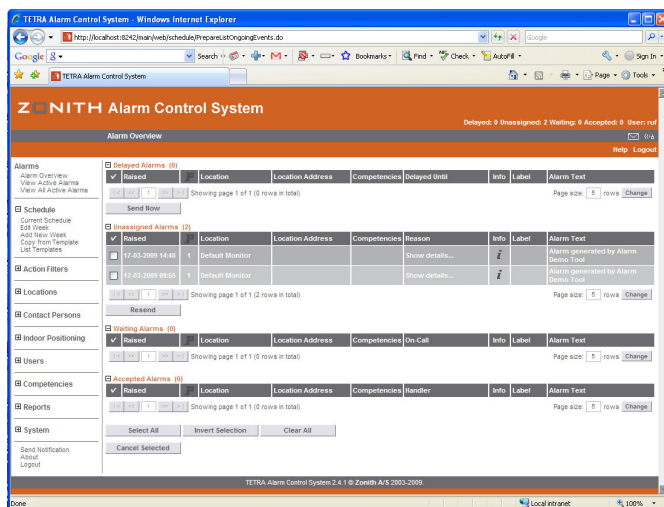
TETRA Alarm Control System - Windows Internet Explorer

http://localhost:8242/main/web/schedule/PrepareListOngoingEvents.do

Google

Google

Search · Bookmarks · Find · Check · AutoFill · Sign In

TETRA Alarm Control System

Page · Tools ·

ZONITH Alarm Control System

Delayed: 0 Unassigned: 2 Waiting: 0 Accepted: 0 User: ruf

Alarm Overview

Help Logout

Alarms
Alarm Overview
View Active Alarms
View All Active Alarms

Schedule
Current Schedule
Edit Week
Add New Week
Copy from Template
List Templates

Action Filters

Locations

Contact Persons

Indoor Positioning

Users

Competencies

Reports

System

Send Notification
About
Logout

Delayed Alarms (0)

| Raised | P | Location | Location Address | Competencies | Delayed Until | Info | Label | Alarm Text |
|---|---|---|---|---|---|---|---|---|

Showing page 1 of 1 (0 rows in total)

Page size: 5 rows Change

Send Now

Unassigned Alarms (2)

| | Raised | P | Location | Location Address | Competencies | Reason | Info | Label | Alarm Text |
|---|---|---|---|---|---|---|---|---|---|
| | 17-03-2009 14:48 | 1 | Default Monitor | | | Show details... | i | | Alarm generated by Alarm Demo Tool |
| | 12-03-2009 09:55 | 1 | Default Monitor | | | Show details... | i | | Alarm generated by Alarm Demo Tool |

Showing page 1 of 1 (2 rows in total)

Page size: 5 rows Change

Resend

Waiting Alarms (0)

| Raised | P | Location | Location Address | Competencies | On-Call | Info | Label | Alarm Text |
|---|---|---|---|---|---|---|---|---|

Showing page 1 of 1 (0 rows in total)

Page size: 5 rows Change

Accepted Alarms (0)

| Raised | P | Location | Location Address | Competencies | Handler | Info | Label | Alarm Text |
|---|---|---|---|---|---|---|---|---|

Showing page 1 of 1 (0 rows in total)

Page size: 5 rows Change

Select All Invert Selection Clear All

Cancel Selected

TETRA Alarm Control System 2.4.1 © Zonith A/S 2003-2009.

Done

Local intranet

100%